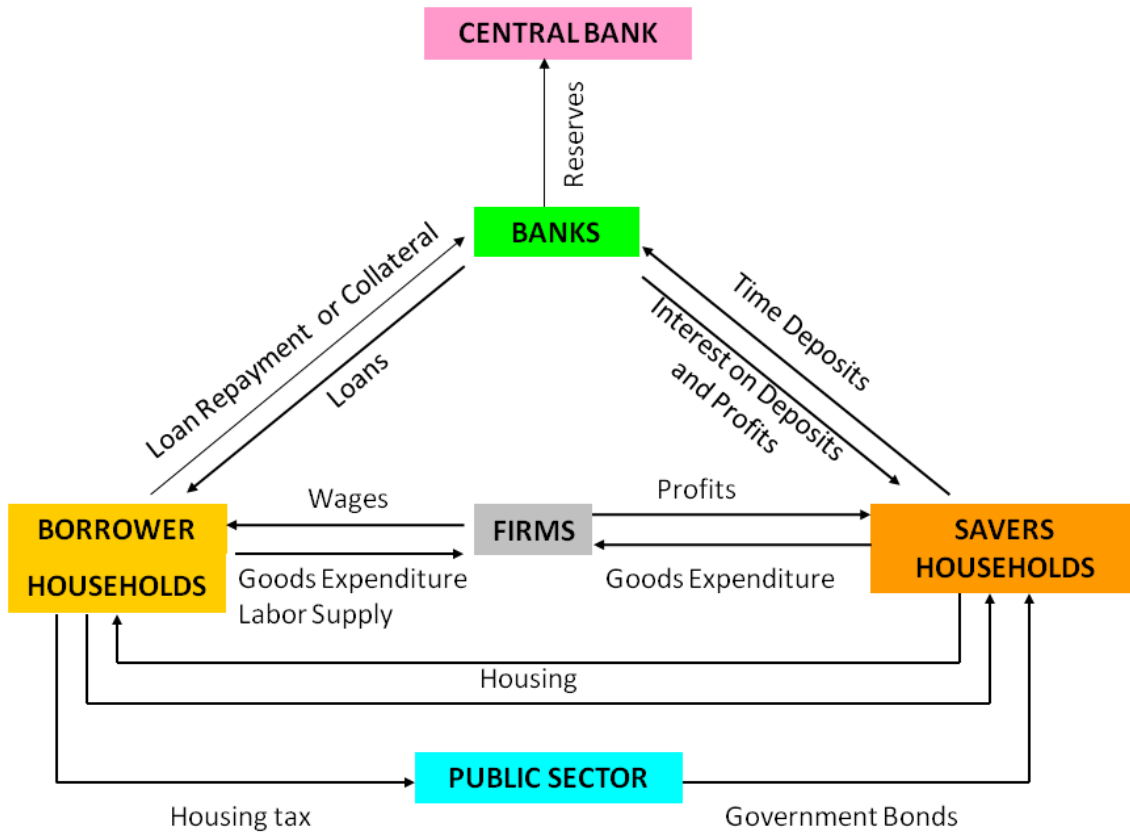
CENTRAL BANK

Reserves

BANKS

Loan Repayment or Collateral

Loans

Time Deposits

Interest on Deposits and Profits

Wages

Profits

BORROWER HOUSEHOLDS

FIRMS

SAVERS HOUSEHOLDS

Goods Expenditure
Labor Supply

Goods Expenditure

Housing

PUBLIC SECTOR

Housing tax

Government Bonds